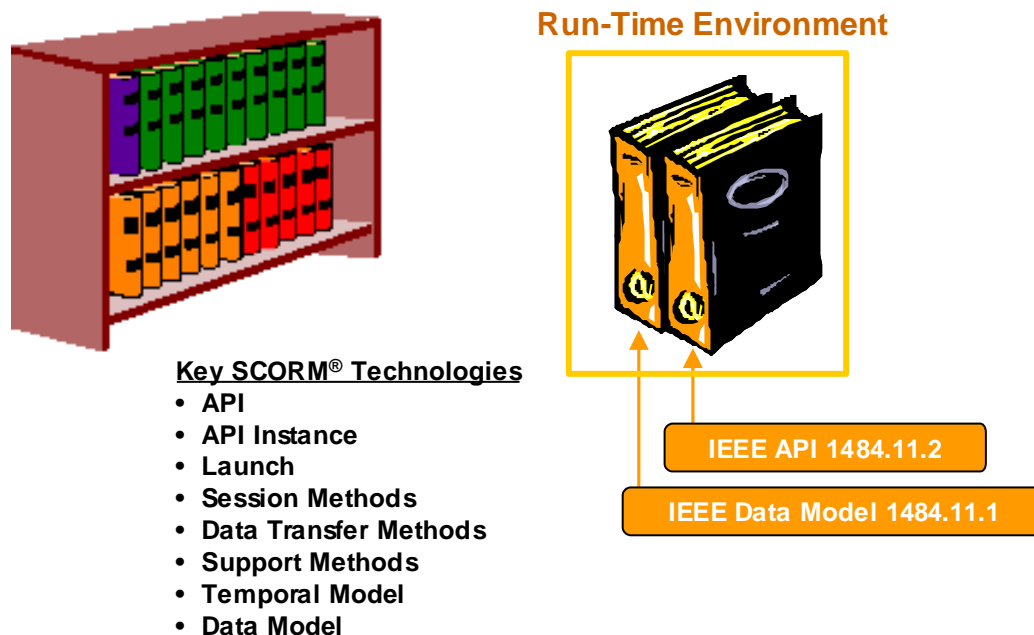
Run-Time Environment

Key SCORM® Technologies
• API
• API Instance
• Launch
• Session Methods
• Data Transfer Methods
• Support Methods
• Temporal Model
• Data Model

IEEE API 1484.11.2

IEEE Data Model 1484.11.1